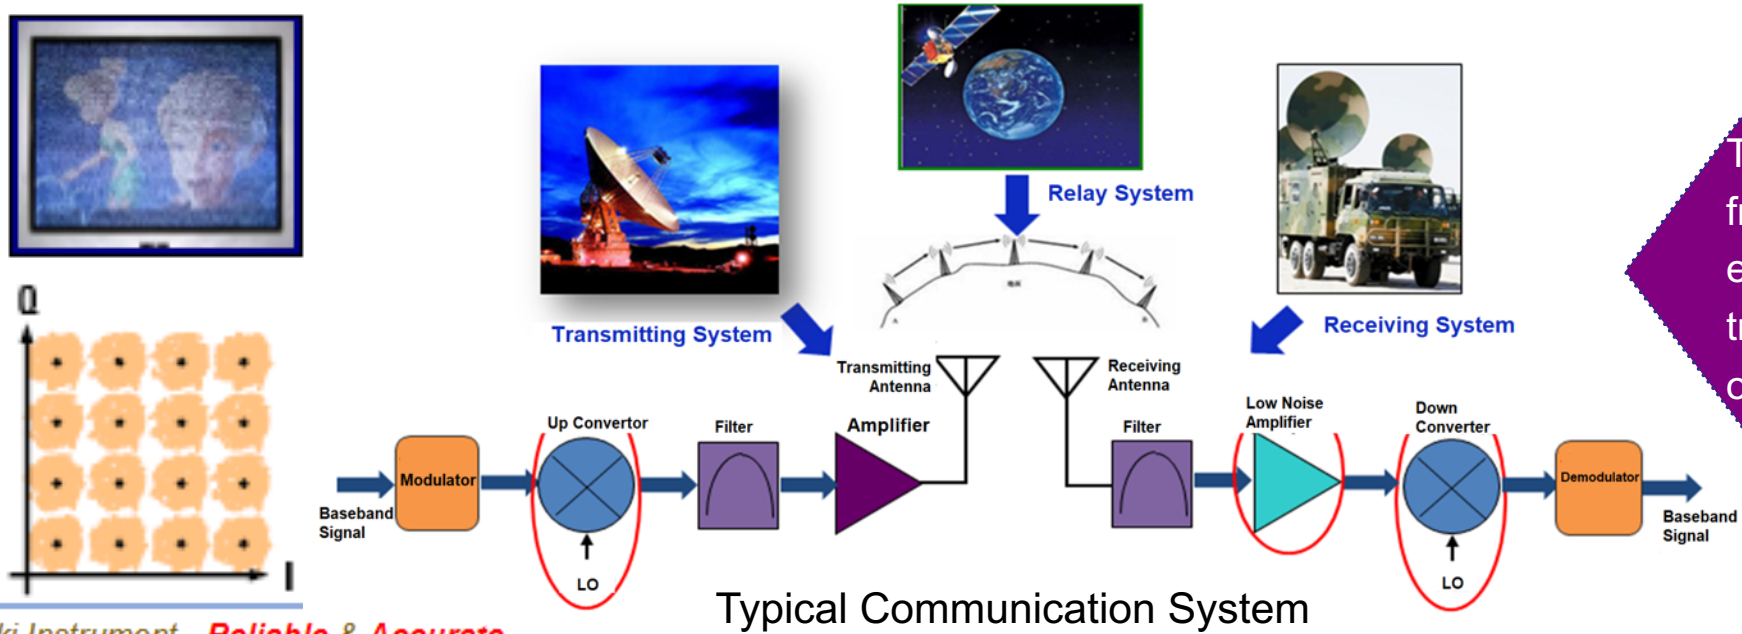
Q

I

Relay System

Transmitting System

Receiving System

Transmitting Antenna

Receiving Antenna

Up Convertor

Filter

Amplifier

Filter

Low Noise Amplifier

Down Converter

Modulator

Demodulator

Baseband Signal

Baseband Signal

LO

LO

Typical Communication System

T
fr
e
tr
c

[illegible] Instrument Reliable & Accurate